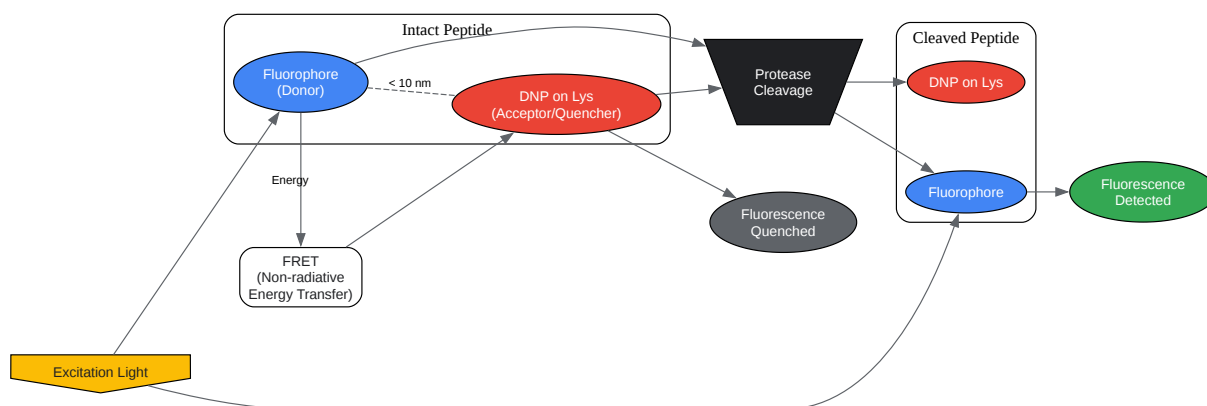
Intact Peptide

Fluorophore (Donor)

< 10 nm

DNP on Lys (Acceptor/Quencher)

Protease Cleavage

Cleaved Peptide

DNP on Lys

Fluorophore

Fluorescence Detected

Energy

Fluorescence Quenched

FRET (Non-radiative Energy Transfer)

Excitation Light